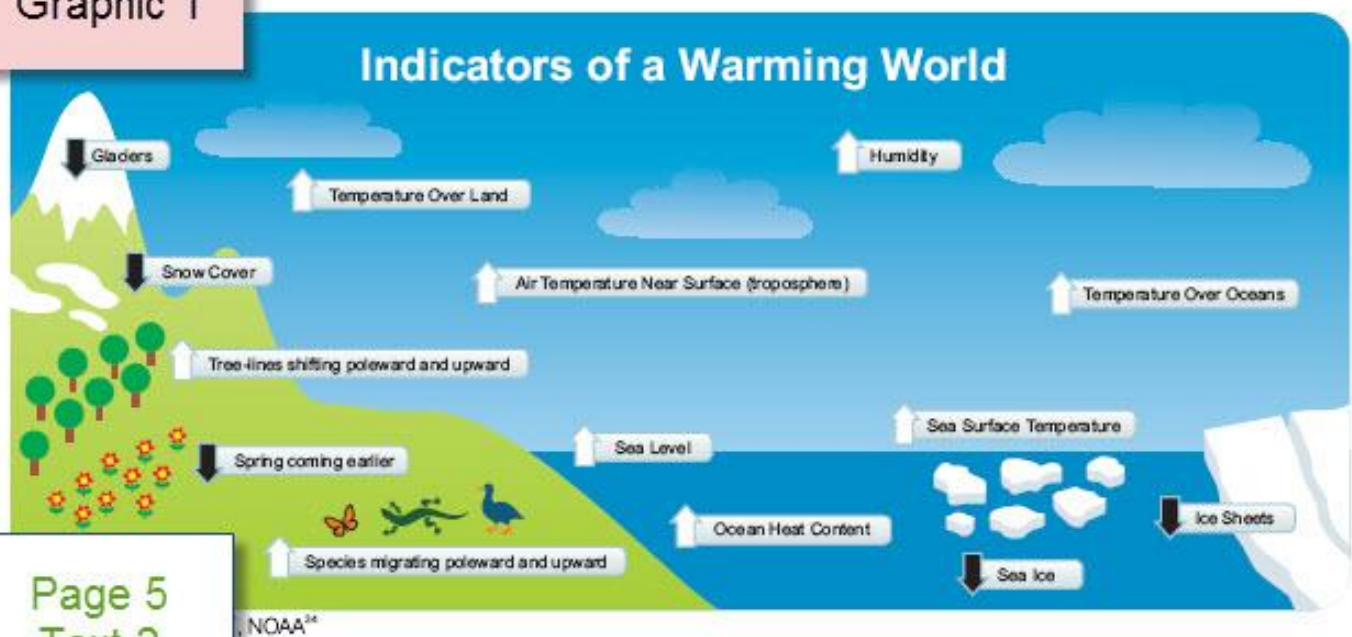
Graphic 1

Indicators of a Warming World

Glaciers

Temperature Over Land

Humidity

Snow Cover

Air Temperature Near Surface (troposphere)

Temperature Over Oceans

Tree-lines shifting poleward and upward

Sea Surface Temperature

Sea Level

Spring coming earlier

Ocean Heat Content

Ice Sheets

Species migrating poleward and upward

Sea Ice

Page 5
Text 2 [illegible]

NOAA$^{34}$